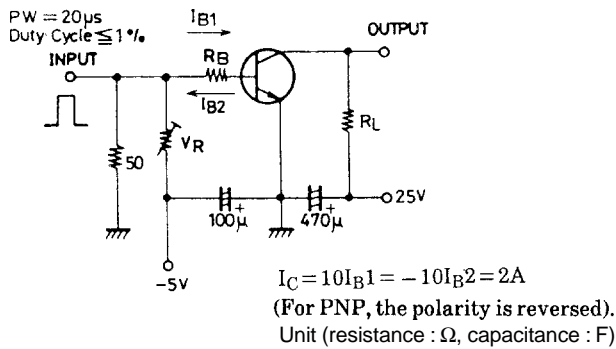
PW = 20μs
Duty Cycle ≦ 1%

INPUT

$I_{B1}$

OUTPUT

RB

$I_{B2}$

$V_R$

50

RL

25V

100μ

470μ

-5V

$I_C = 10I_B1 = -10I_B2 = 2A$

(For PNP, the polarity is reversed).

Unit (resistance : Ω, capacitance : F)